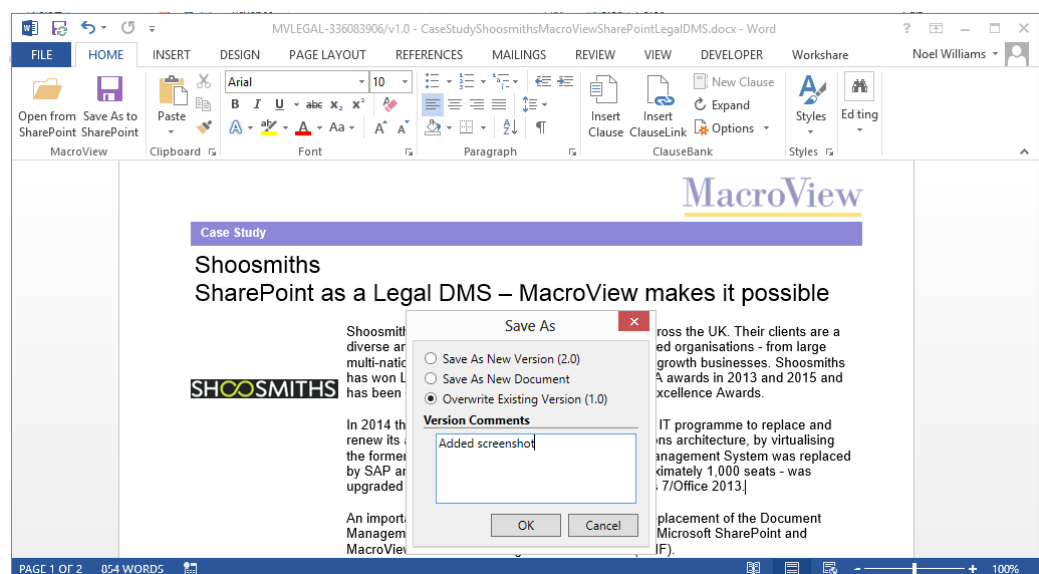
MVLEGAL-336083906/v1.0 - CaseStudyShoosmithsMacroViewSharePointLegalDMS.docx - Word

? — ☐ ✕

FILE HOME INSERT DESIGN PAGE LAYOUT REFERENCES MAILINGS REVIEW VIEW DEVELOPER Workshare Noel Williams

Open from SharePoint Save As to SharePoint
MacroView

Paste
Clipboard

Arial 10
B I U abc $x_2$ $x^2$
A Aa
Font

Paragraph

Insert Clause Insert ClauseLink
New Clause
Expand
Options
ClauseBank

Styles
Styles

Editing

MacroView

Case Study

Shoosmiths
SharePoint as a Legal DMS – MacroView makes it possible

SHOOSMITHS

Shoosmith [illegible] ross the UK. Their clients are a diverse ar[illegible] ed organisations - from large multi-natic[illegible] growth businesses. Shoosmiths has won L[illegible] A awards in 2013 and 2015 and has been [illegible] xcellence Awards.

In 2014 th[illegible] IT programme to replace and renew its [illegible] ns architecture, by virtualising the former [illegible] anagement System was replaced by SAP ar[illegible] ximately 1,000 seats - was upgraded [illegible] 7/Office 2013.

An import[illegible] placement of the Document Managem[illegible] Microsoft SharePoint and MacroView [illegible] F).

Save As
Save As New Version (2.0)
Save As New Document
Overwrite Existing Version (1.0)
Version Comments
Added screenshot
OK Cancel

PAGE 1 OF 2 854 WORDS 100%